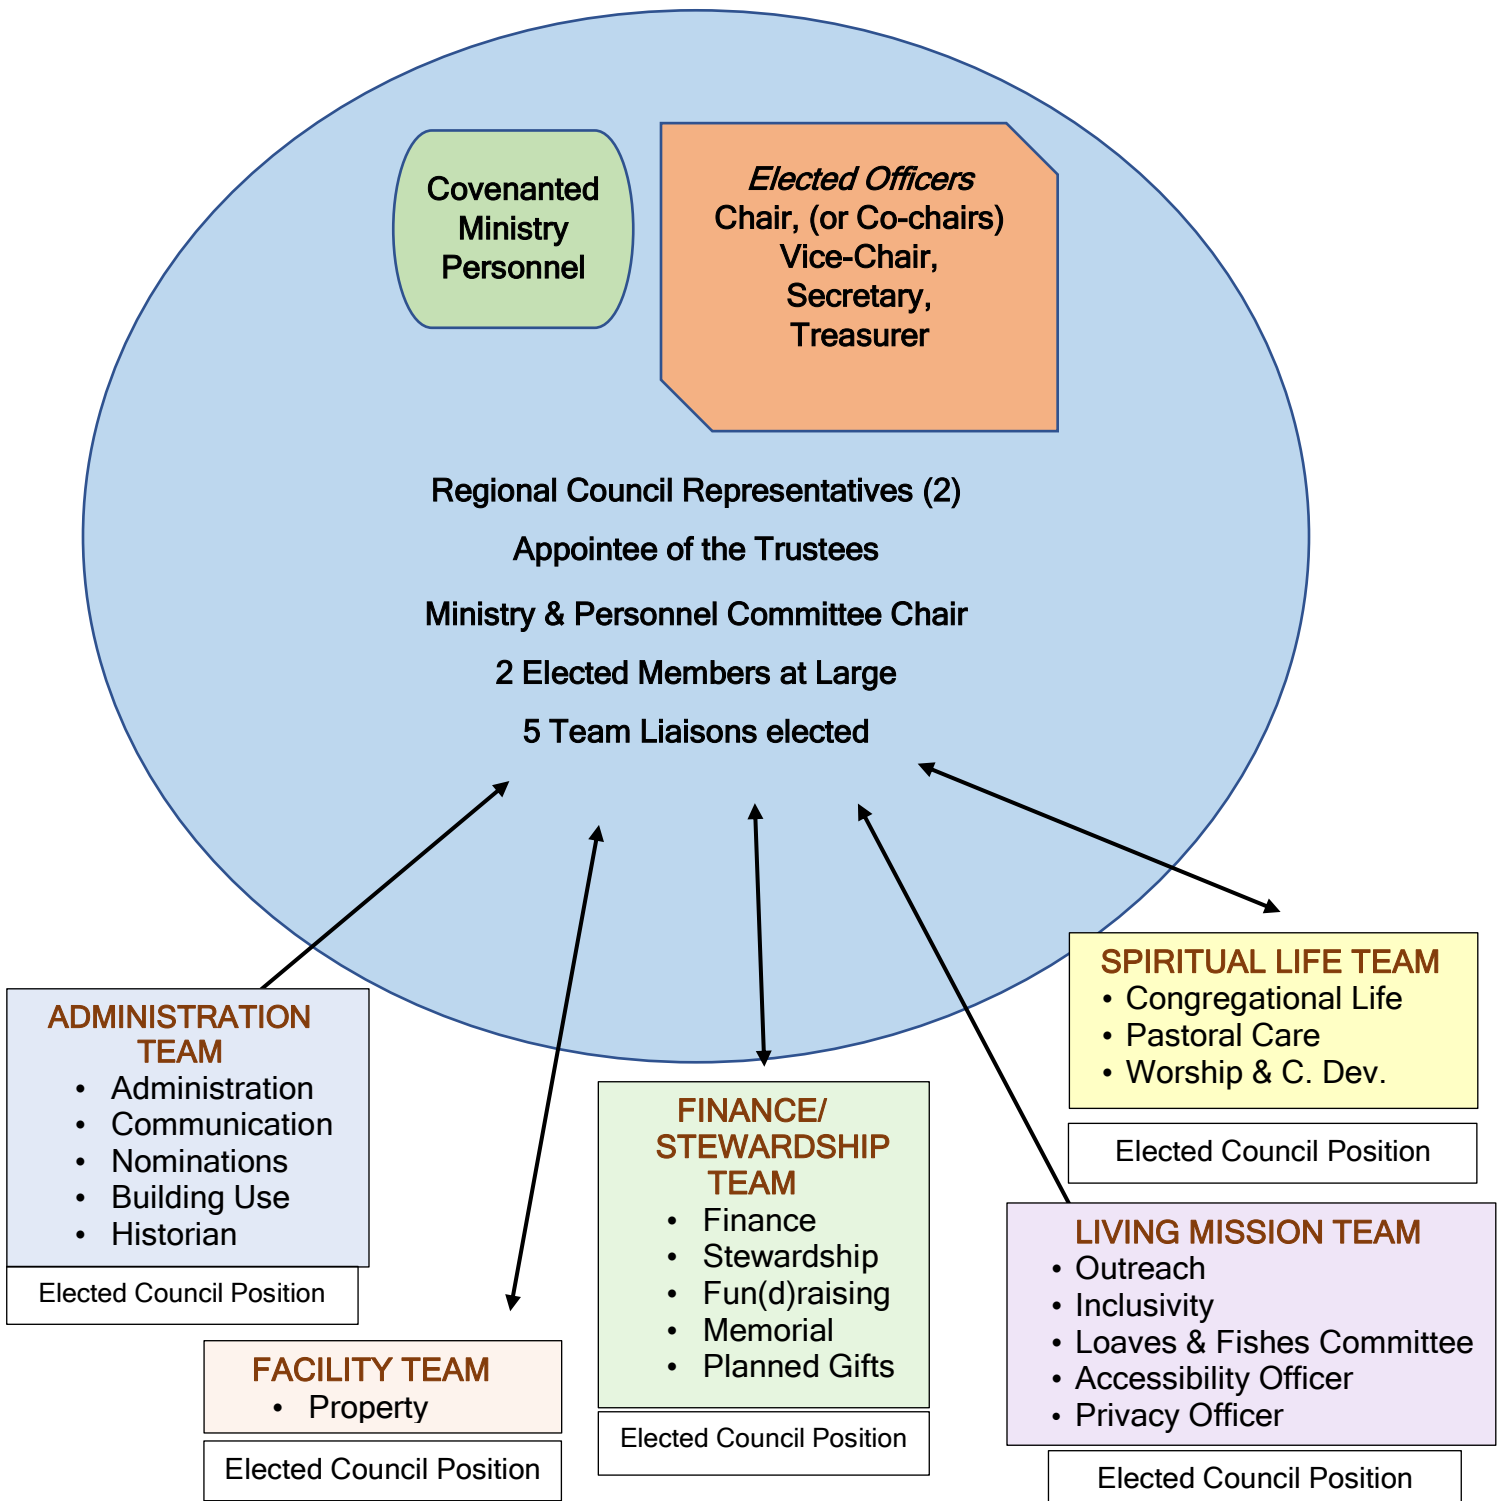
Covenanted Ministry Personnel

Elected Officers
Chair, (or Co-chairs)
Vice-Chair,
Secretary,
Treasurer

Regional Council Representatives (2)

Appointee of the Trustees

Ministry & Personnel Committee Chair

2 Elected Members at Large

5 Team Liaisons elected

ADMINISTRATION TEAM
- Administration
- Communication
- Nominations
- Building Use
- Historian

Elected Council Position

FACILITY TEAM
- Property

Elected Council Position

FINANCE/ STEWARDSHIP TEAM
- Finance
- Stewardship
- Fun(d)raising
- Memorial
- Planned Gifts

Elected Council Position

SPIRITUAL LIFE TEAM
- Congregational Life
- Pastoral Care
- Worship & C. Dev.

Elected Council Position

LIVING MISSION TEAM
- Outreach
- Inclusivity
- Loaves & Fishes Committee
- Accessibility Officer
- Privacy Officer

Elected Council Position